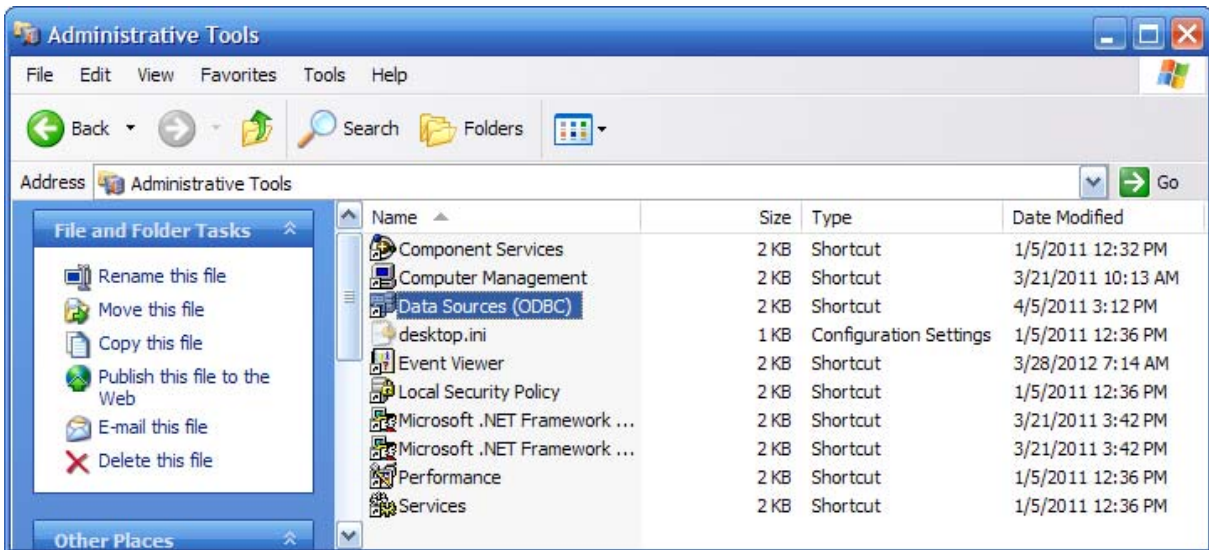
Administrative Tools

File Edit View Favorites Tools Help

Back Search Folders

Address Administrative Tools Go

File and Folder Tasks

Rename this file
Move this file
Copy this file
Publish this file to the Web
E-mail this file
Delete this file

Other Places

| Name | Size | Type | Date Modified |
|---|---|---|---|
| Component Services | 2 KB | Shortcut | 1/5/2011 12:32 PM |
| Computer Management | 2 KB | Shortcut | 3/21/2011 10:13 AM |
| Data Sources (ODBC) | 2 KB | Shortcut | 4/5/2011 3:12 PM |
| desktop.ini | 1 KB | Configuration Settings | 1/5/2011 12:36 PM |
| Event Viewer | 2 KB | Shortcut | 3/28/2012 7:14 AM |
| Local Security Policy | 2 KB | Shortcut | 1/5/2011 12:36 PM |
| Microsoft .NET Framework ... | 2 KB | Shortcut | 3/21/2011 3:42 PM |
| Microsoft .NET Framework ... | 2 KB | Shortcut | 3/21/2011 3:42 PM |
| Performance | 2 KB | Shortcut | 1/5/2011 12:36 PM |
| Services | 2 KB | Shortcut | 1/5/2011 12:36 PM |